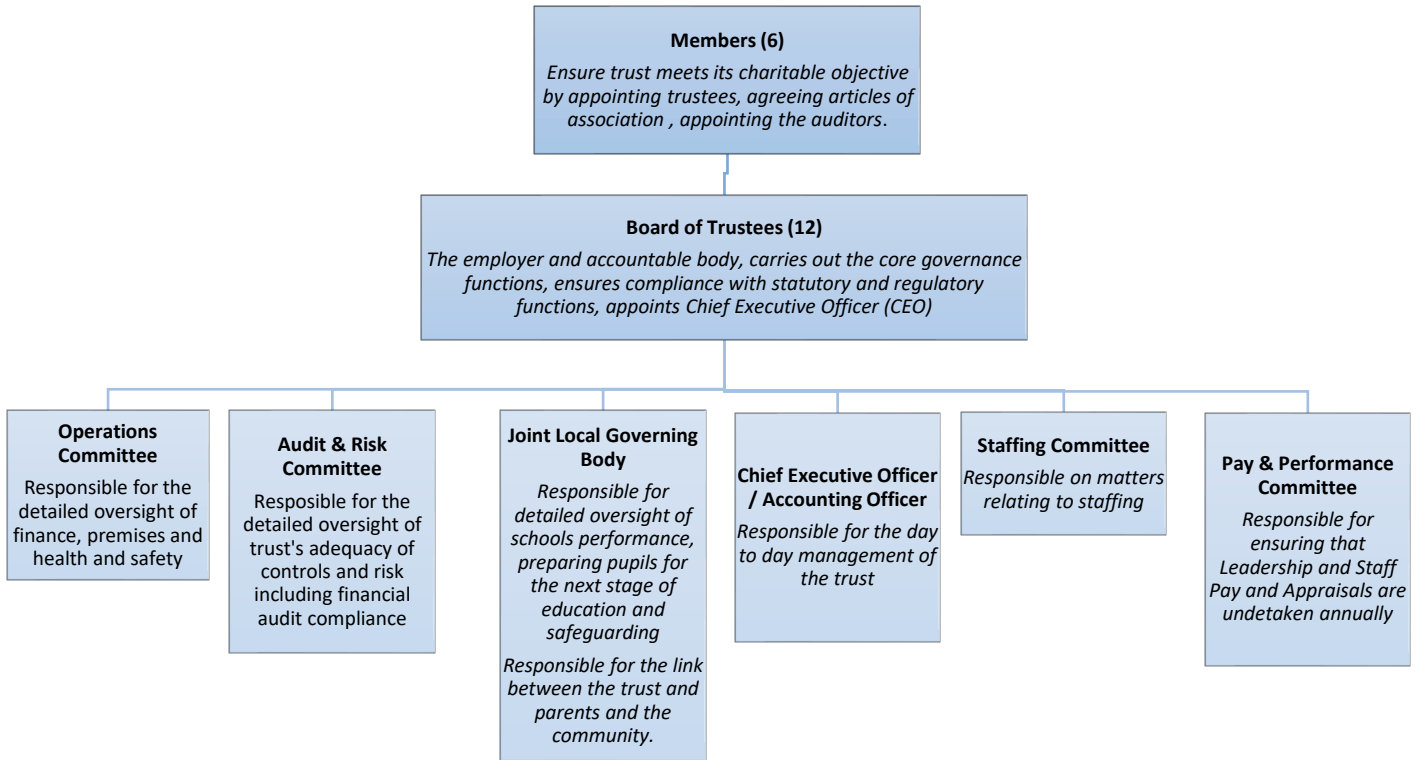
**Members (6)**
*Ensure trust meets its charitable objective by appointing trustees, agreeing articles of association , appointing the auditors.*

**Board of Trustees (12)**
*The employer and accountable body, carries out the core governance functions, ensures compliance with statutory and regulatory functions, appoints Chief Executive Officer (CEO)*

**Operations Committee**
Responsible for the detailed oversight of finance, premises and health and safety

**Audit & Risk Committee**
Resposible for the detailed oversight of trust's adequacy of controls and risk including financial audit compliance

**Joint Local Governing Body**
*Responsible for detailed oversight of schools performance, preparing pupils for the next stage of education and safeguarding*
*Responsible for the link between the trust and parents and the community.*

**Chief Executive Officer / Accounting Officer**
*Responsible for the day to day management of the trust*

**Staffing Committee**
*Responsible on matters relating to staffing*

**Pay & Performance Committee**
*Responsible for ensuring that Leadership and Staff Pay and Appraisals are undetaken annually*